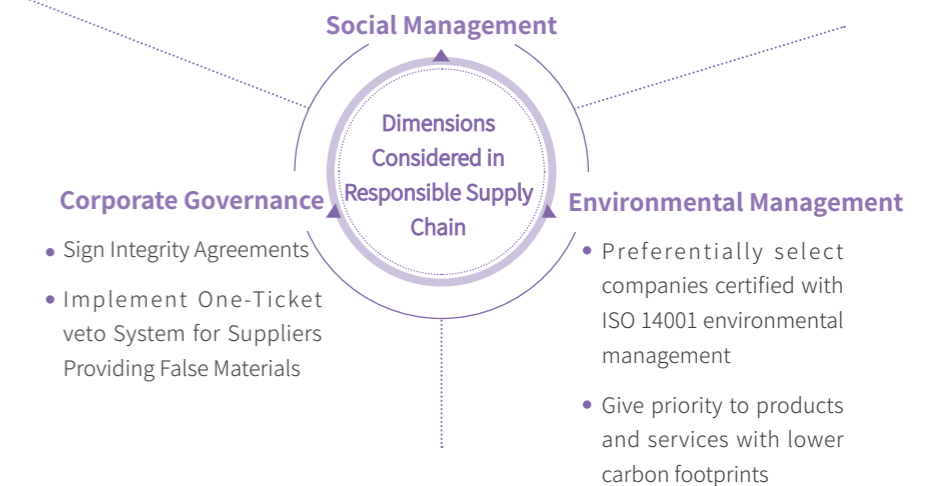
Social Management

Dimensions Considered in Responsible Supply Chain

Corporate Governance

- Sign Integrity Agreements
- Implement One-Ticket veto System for Suppliers Providing False Materials

Environmental Management

- Preferentially select companies certified with ISO 14001 environmental management
- Give priority to products and services with lower carbon footprints